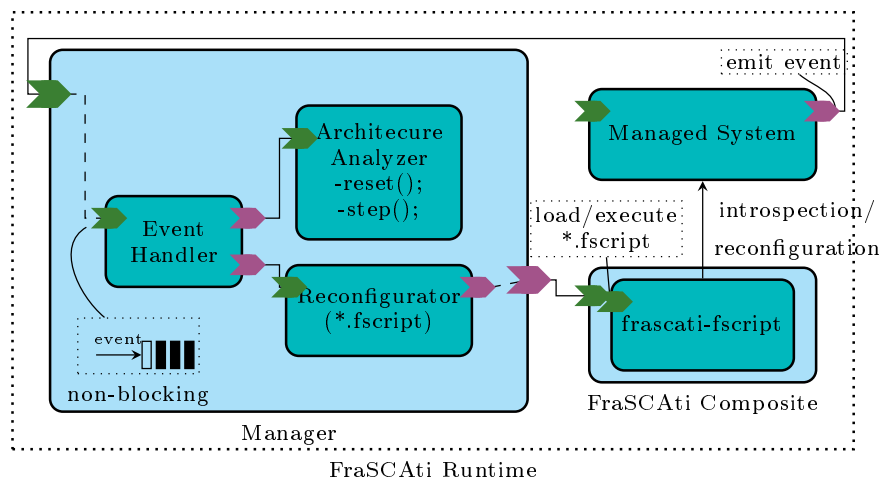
emit event

Managed System

Architecure Analyzer -reset(); -step();

Event Handler

Reconfigurator (*.fscript)

load/execute *.fscript

introspection/ reconfiguration

frascati-fscript

event

non-blocking

Manager

FraSCAti Composite

FraSCAti Runtime